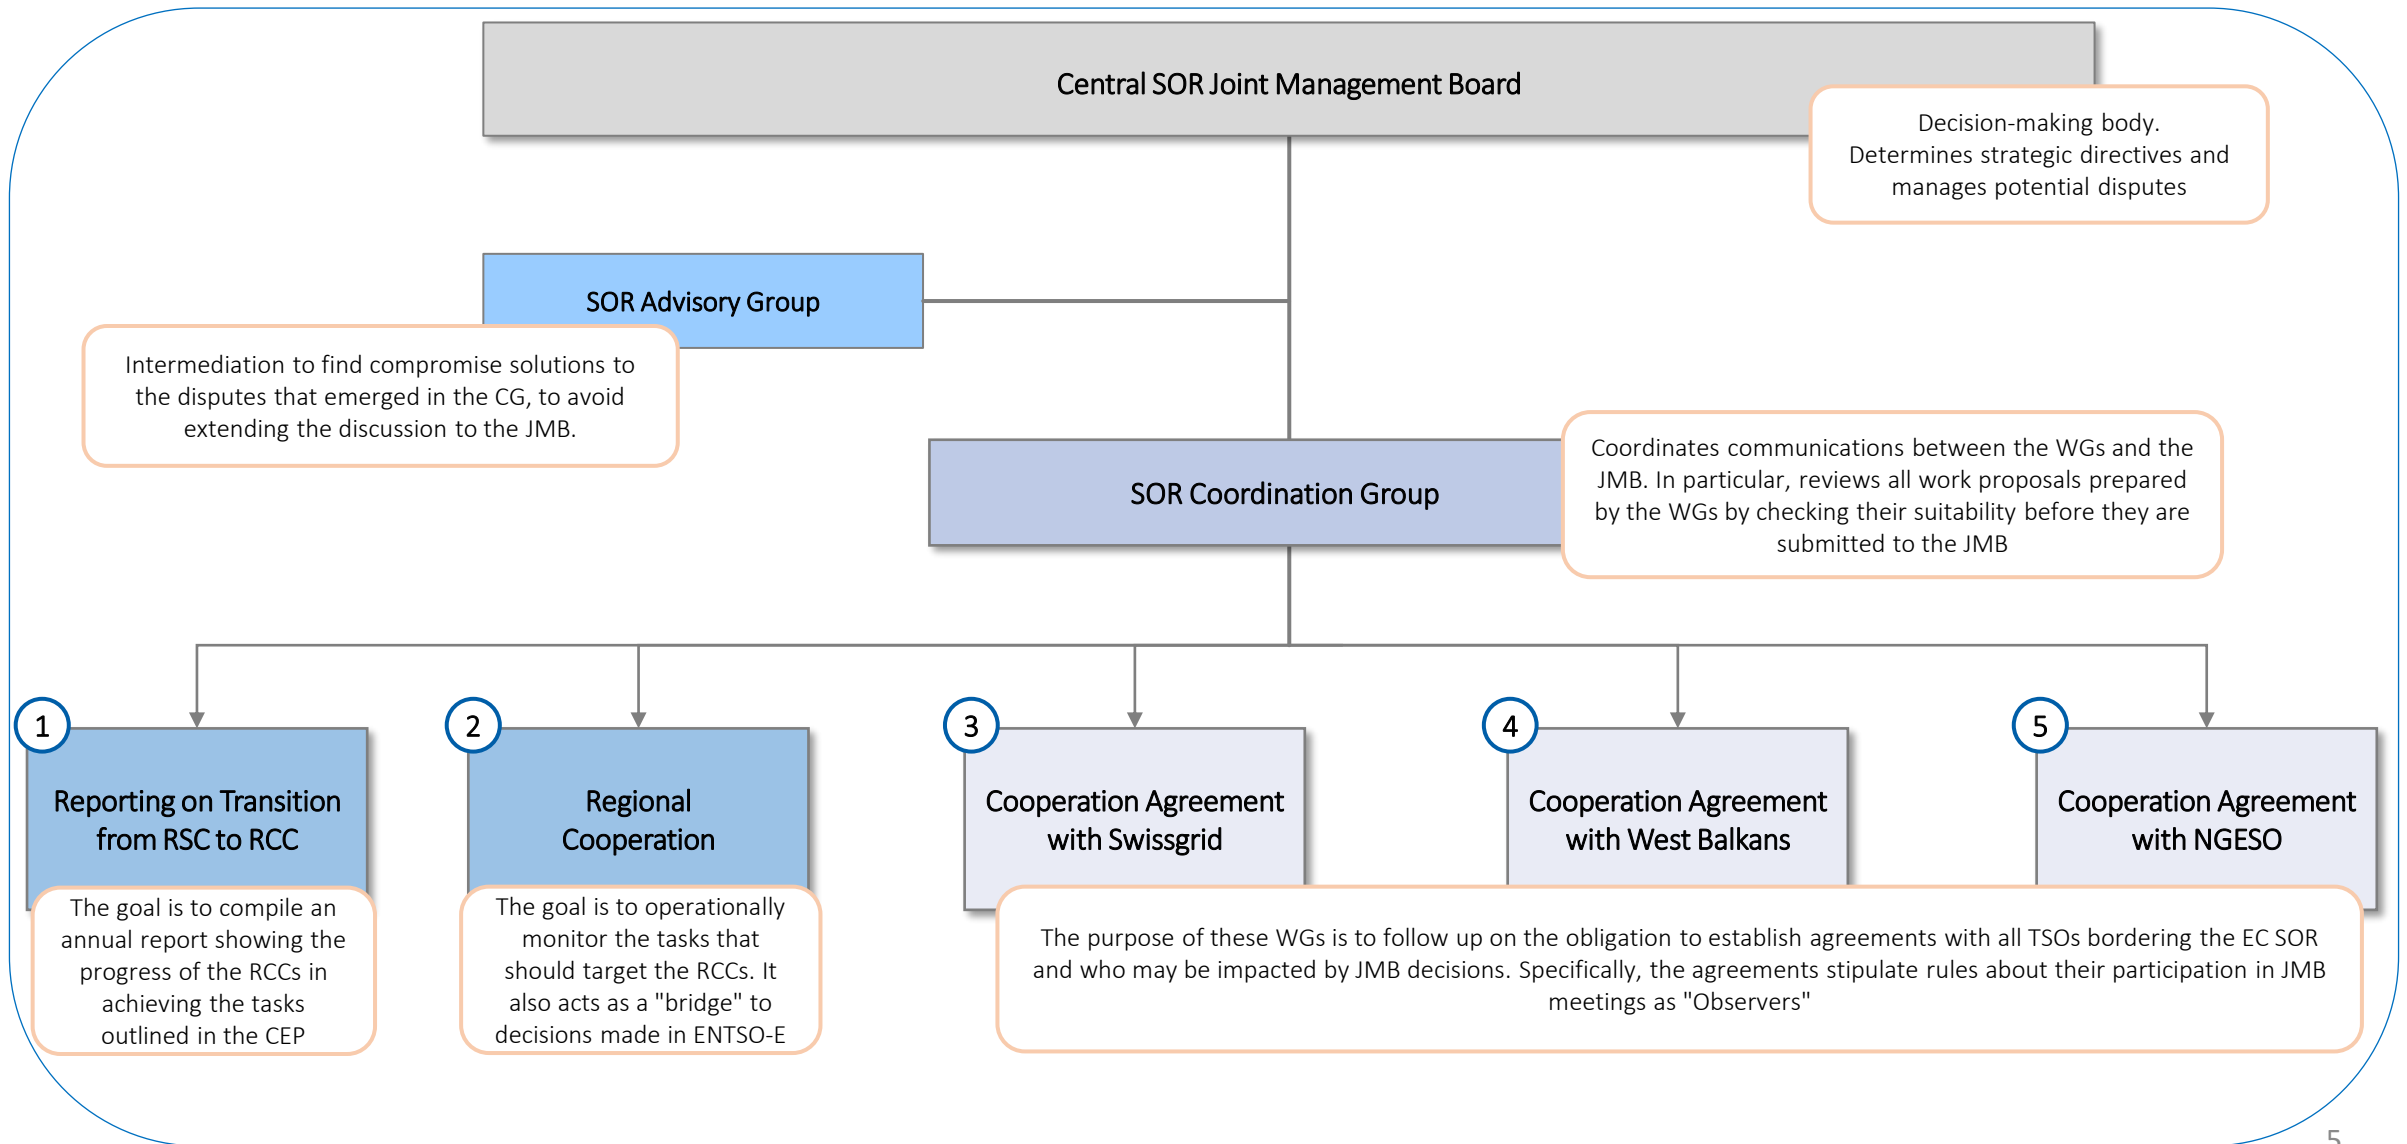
Central SOR Joint Management Board

Decision-making body. Determines strategic directives and manages potential disputes

SOR Advisory Group

Intermediation to find compromise solutions to the disputes that emerged in the CG, to avoid extending the discussion to the JMB.

SOR Coordination Group

Coordinates communications between the WGs and the JMB. In particular, reviews all work proposals prepared by the WGs by checking their suitability before they are submitted to the JMB

1

Reporting on Transition from RSC to RCC

The goal is to compile an annual report showing the progress of the RCCs in achieving the tasks outlined in the CEP

2

Regional Cooperation

The goal is to operationally monitor the tasks that should target the RCCs. It also acts as a "bridge" to decisions made in ENTSO-E

3

Cooperation Agreement with Swissgrid

4

Cooperation Agreement with West Balkans

5

Cooperation Agreement with NGESO

The purpose of these WGs is to follow up on the obligation to establish agreements with all TSOs bordering the EC SOR and who may be impacted by JMB decisions. Specifically, the agreements stipulate rules about their participation in JMB meetings as "Observers"

5